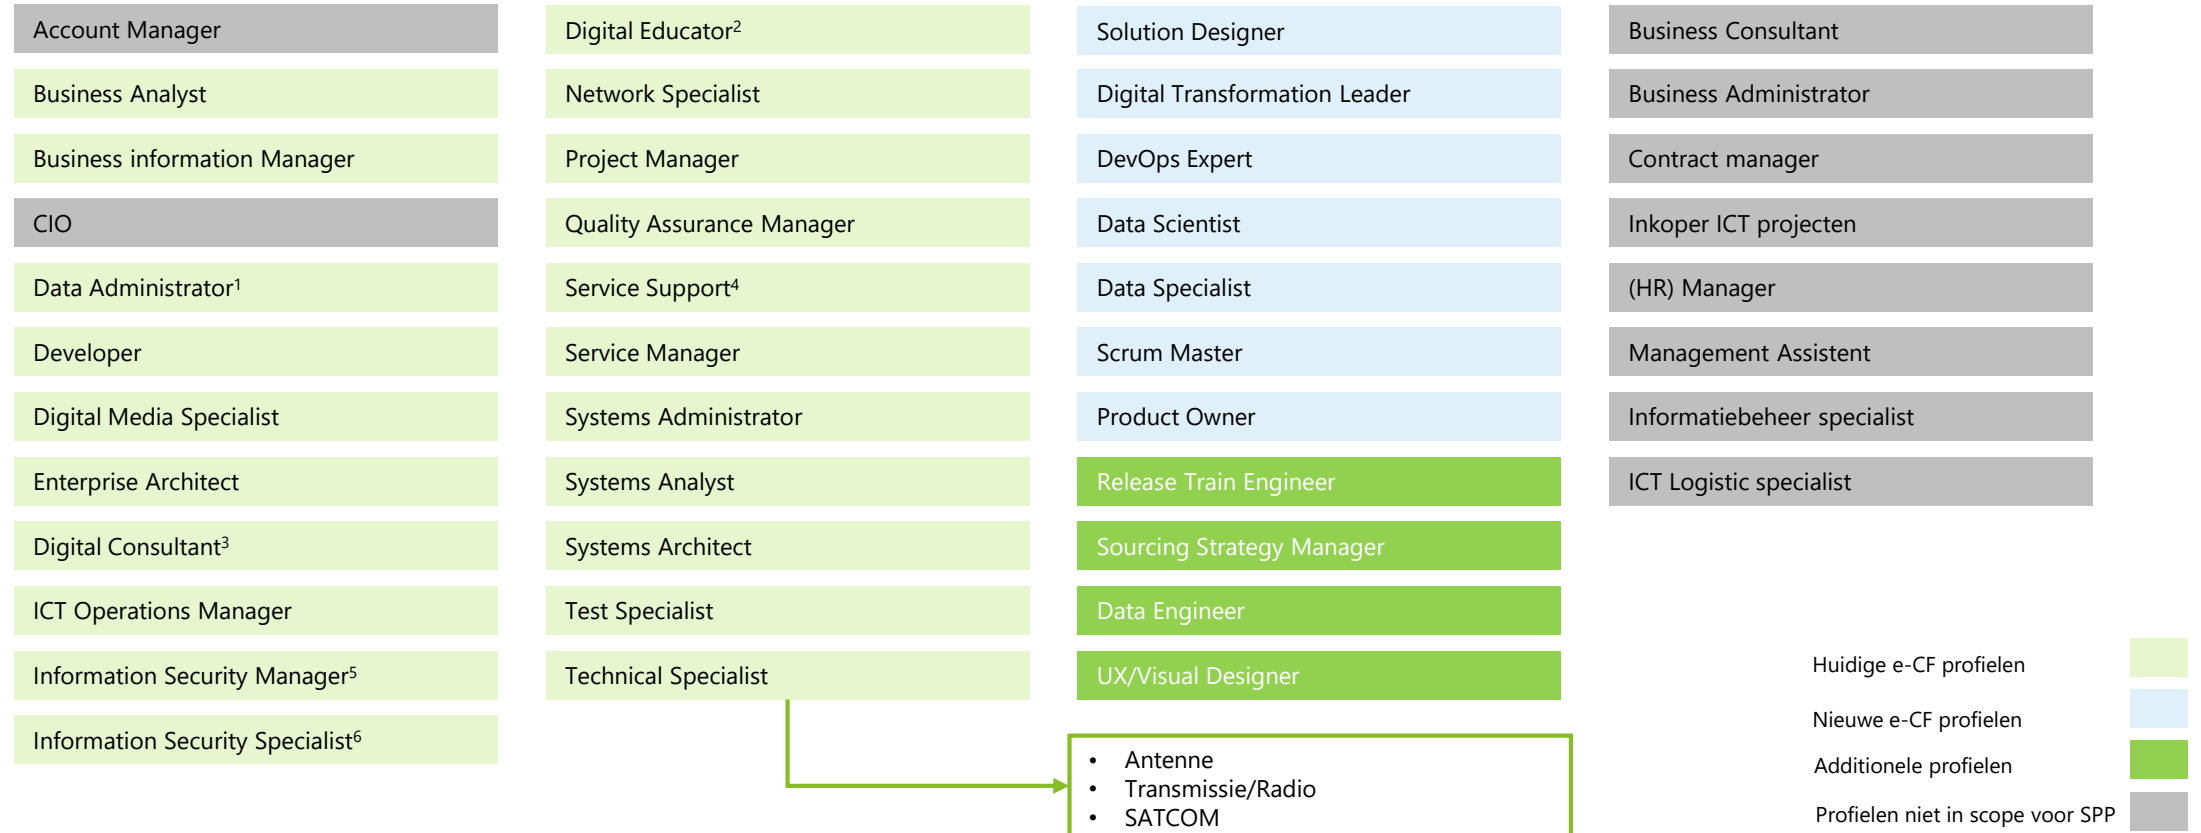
Account Manager

Business Analyst

Business information Manager

CIO

Data Administrator$^1$

Developer

Digital Media Specialist

Enterprise Architect

Digital Consultant$^3$

ICT Operations Manager

Information Security Manager$^5$

Information Security Specialist$^6$

Digital Educator$^2$

Network Specialist

Project Manager

Quality Assurance Manager

Service Support$^4$

Service Manager

Systems Administrator

Systems Analyst

Systems Architect

Test Specialist

Technical Specialist

Solution Designer

Digital Transformation Leader

DevOps Expert

Data Scientist

Data Specialist

Scrum Master

Product Owner

Release Train Engineer

Sourcing Strategy Manager

Data Engineer

UX/Visual Designer

- Antenne
- Transmissie/Radio
- SATCOM

Business Consultant

Business Administrator

Contract manager

Inkoper ICT projecten

(HR) Manager

Management Assistent

Informatiebeheer specialist

ICT Logistic specialist

Huidige e-CF profielen

Nieuwe e-CF profielen

Additionele profielen

Profielen niet in scope voor SPP